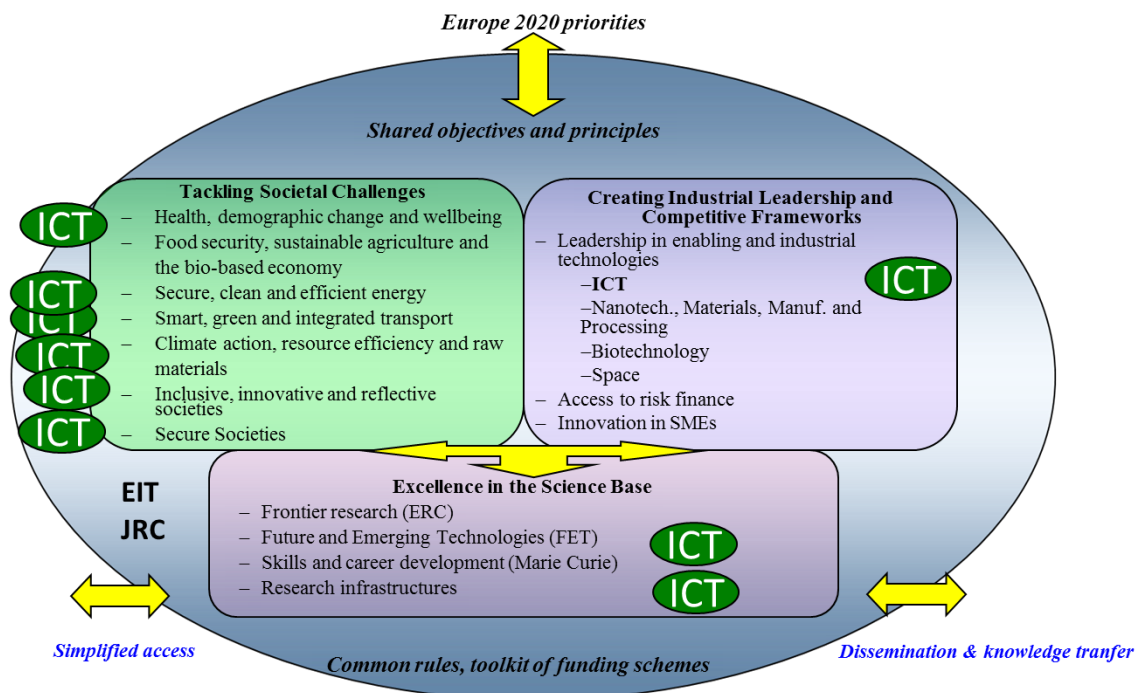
Europe 2020 priorities

Shared objectives and principles

Tackling Societal Challenges
– Health, demographic change and wellbeing
– Food security, sustainable agriculture and the bio-based economy
– Secure, clean and efficient energy
– Smart, green and integrated transport
– Climate action, resource efficiency and raw materials
– Inclusive, innovative and reflective societies
– Secure Societies

ICT
ICT
ICT
ICT
ICT
ICT

Creating Industrial Leadership and Competitive Frameworks
– Leadership in enabling and industrial technologies
–ICT
–Nanotech., Materials, Manuf. and Processing
–Biotechnology
–Space
– Access to risk finance
– Innovation in SMEs

ICT

EIT
JRC

Excellence in the Science Base
– Frontier research (ERC)
– Future and Emerging Technologies (FET)
– Skills and career development (Marie Curie)
– Research infrastructures

ICT
ICT

Simplified access

Common rules, toolkit of funding schemes

Dissemination & knowledge tranfer